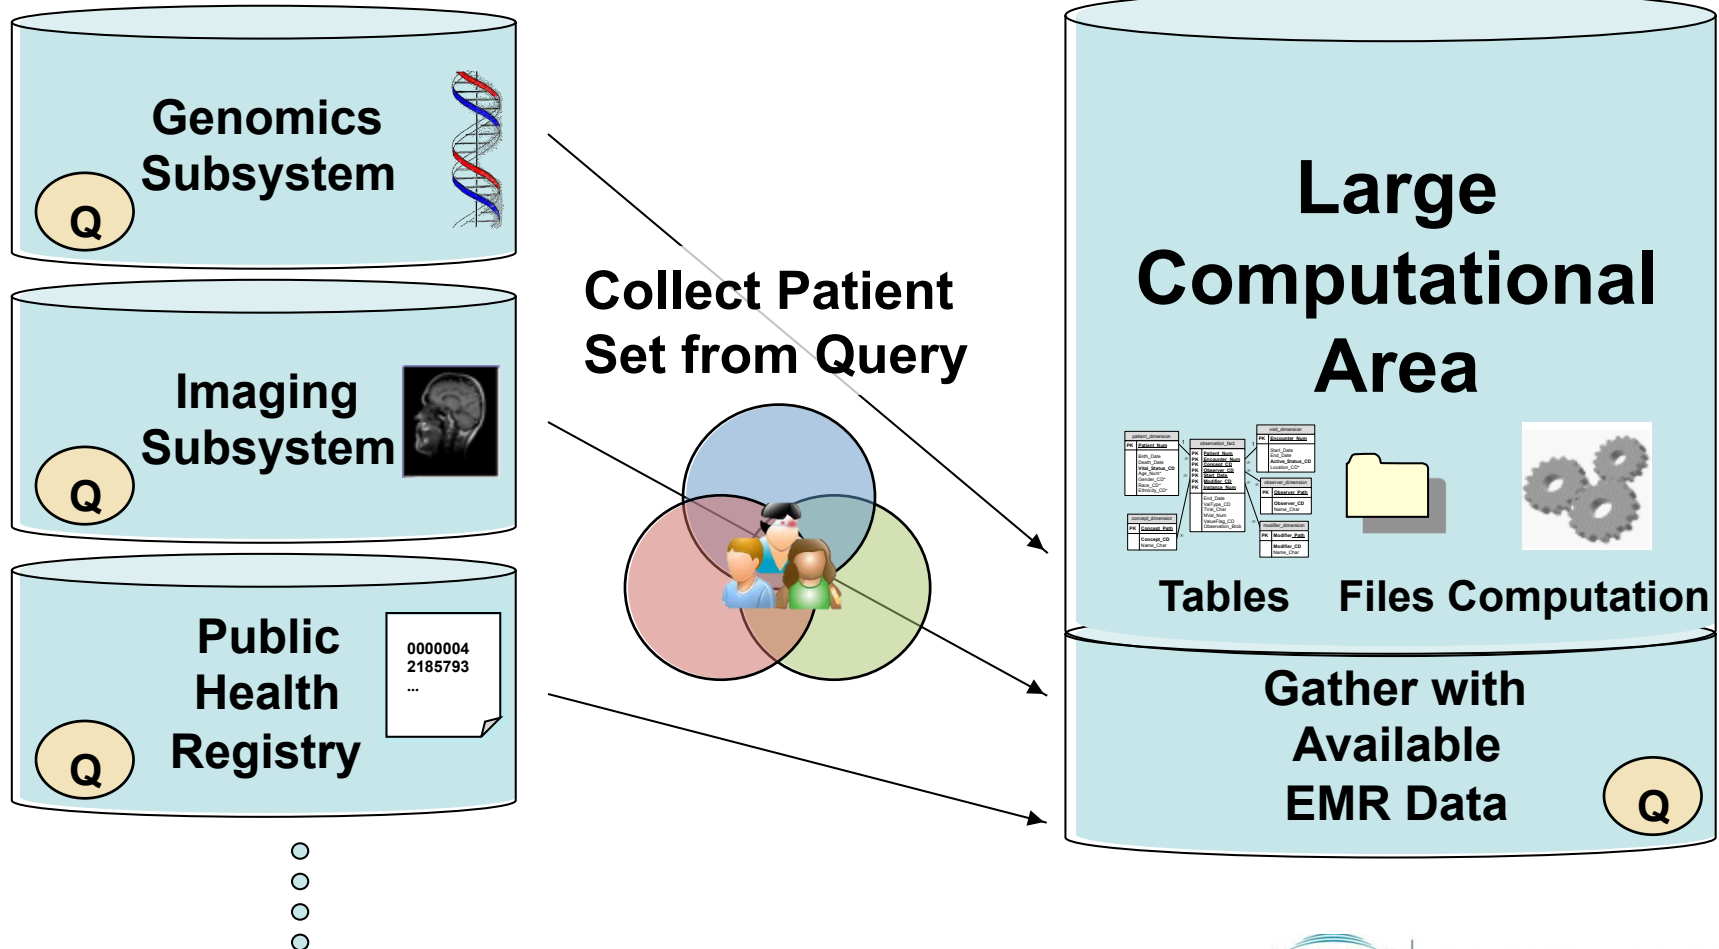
Genomics Subsystem

Q

Imaging Subsystem

Q

Public Health Registry

0000004
2185793
...

Q

Collect Patient Set from Query

Large Computational Area

Tables Files Computation

Gather with Available EMR Data

Q